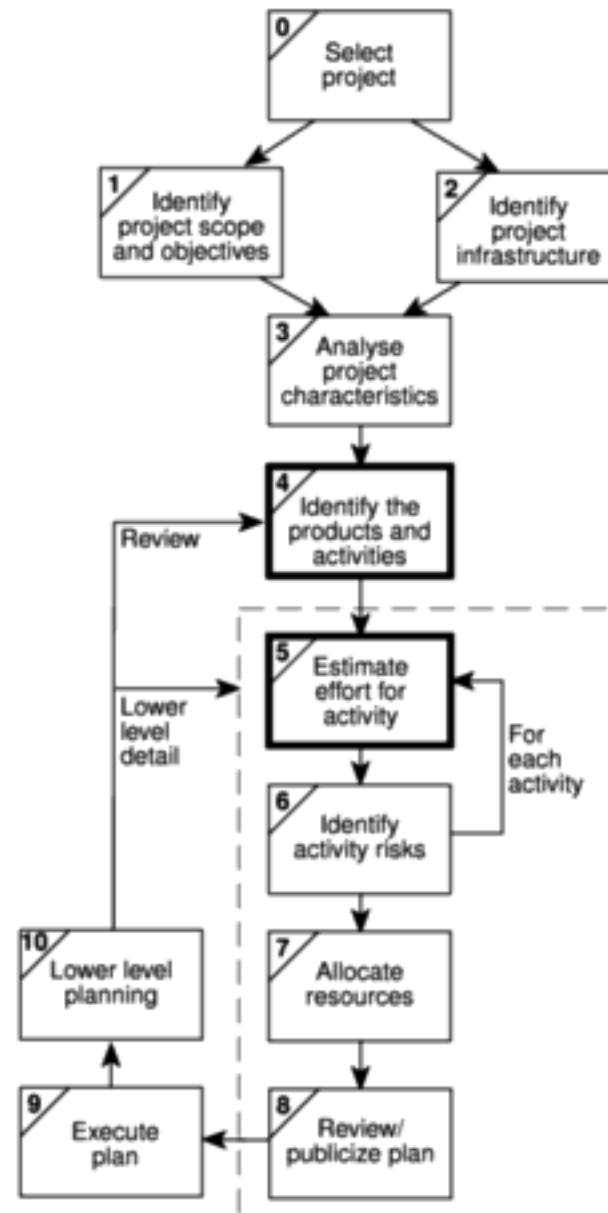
0
Select project

1
Identify project scope and objectives

2
Identify project infrastructure

3
Analyse project characteristics

Review

4
Identify the products and activities

Lower level detail

5
Estimate effort for activity

For each activity

6
Identify activity risks

10
Lower level planning

7
Allocate resources

9
Execute plan

8
Review/ publicize plan